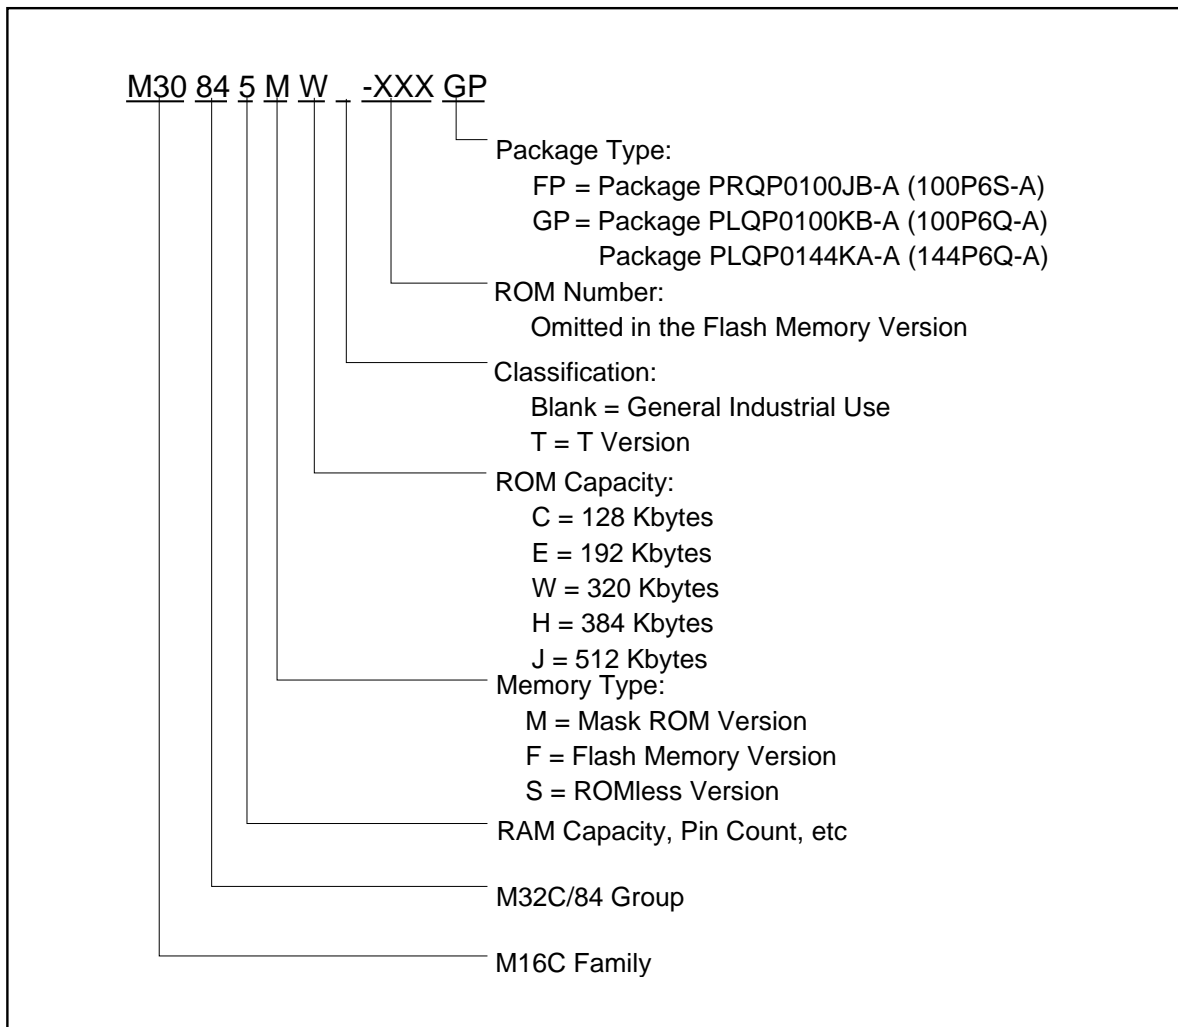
M30 84 5 M W _ -XXX GP

Package Type:
FP = Package PRQP0100JB-A (100P6S-A)
GP = Package PLQP0100KB-A (100P6Q-A)
Package PLQP0144KA-A (144P6Q-A)

ROM Number:
Omitted in the Flash Memory Version

Classification:
Blank = General Industrial Use
T = T Version

ROM Capacity:
C = 128 Kbytes
E = 192 Kbytes
W = 320 Kbytes
H = 384 Kbytes
J = 512 Kbytes

Memory Type:
M = Mask ROM Version
F = Flash Memory Version
S = ROMless Version

RAM Capacity, Pin Count, etc

M32C/84 Group

M16C Family